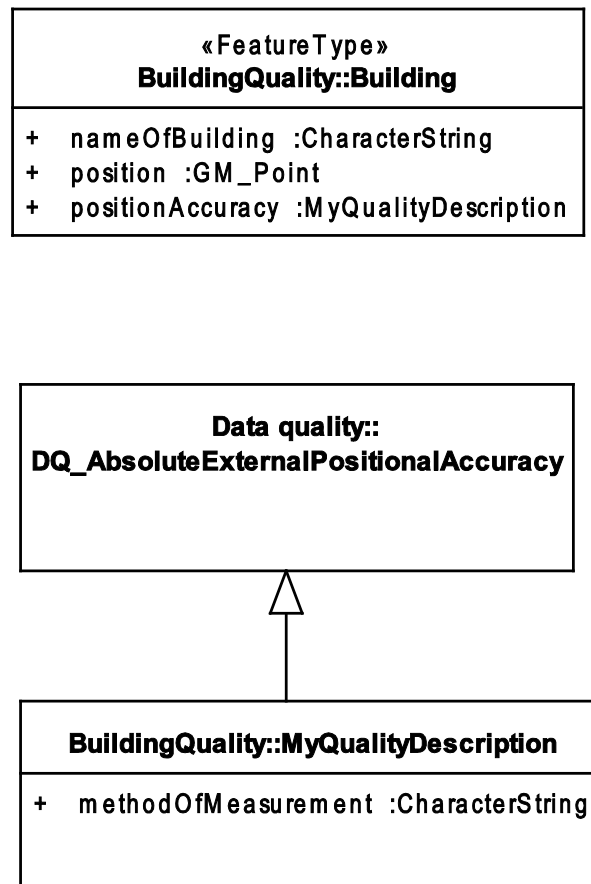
«FeatureType»
BuildingQuality::Building

+ nameOfBuilding :CharacterString
+ position :GM_Point
+ positionAccuracy :MyQualityDescription

Data quality::
DQ_AbsoluteExternalPositionalAccuracy

BuildingQuality::MyQualityDescription

+ methodOfMeasurement :CharacterString